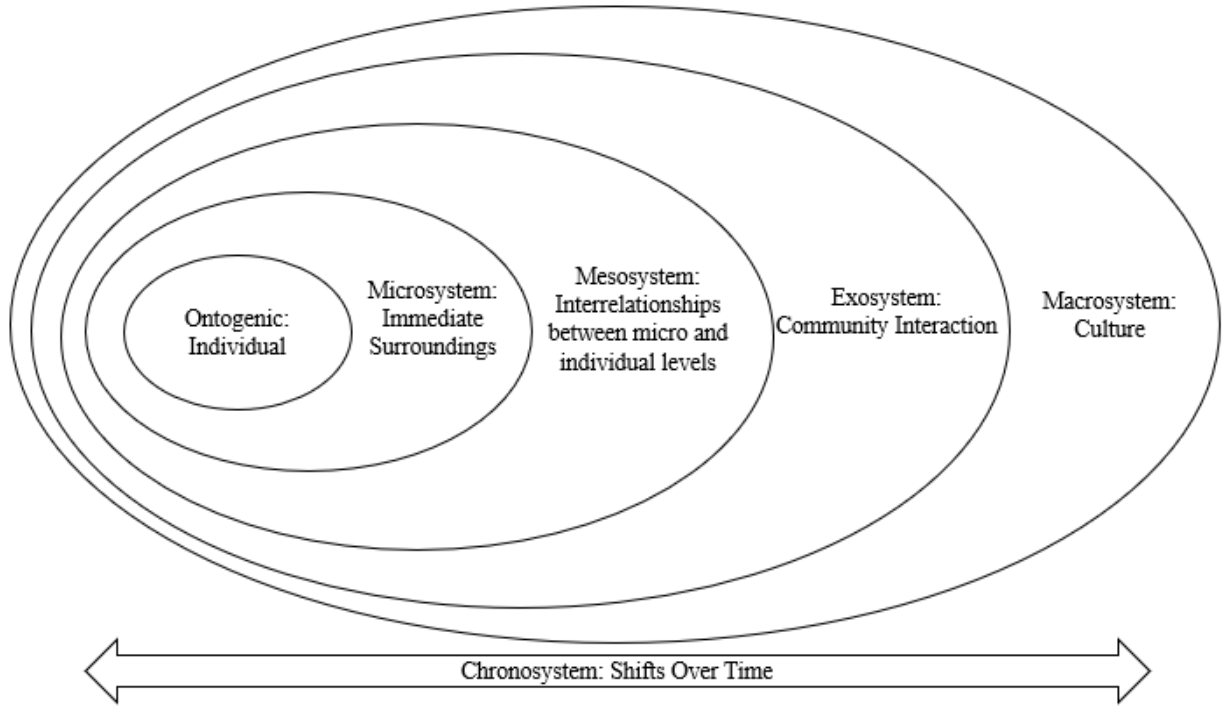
Ontogenic: Individual

Microsystem: Immediate Surroundings

Mesosystem: Interrelationships between micro and individual levels

Exosystem: Community Interaction

Macrosystem: Culture

Chronosystem: Shifts Over Time